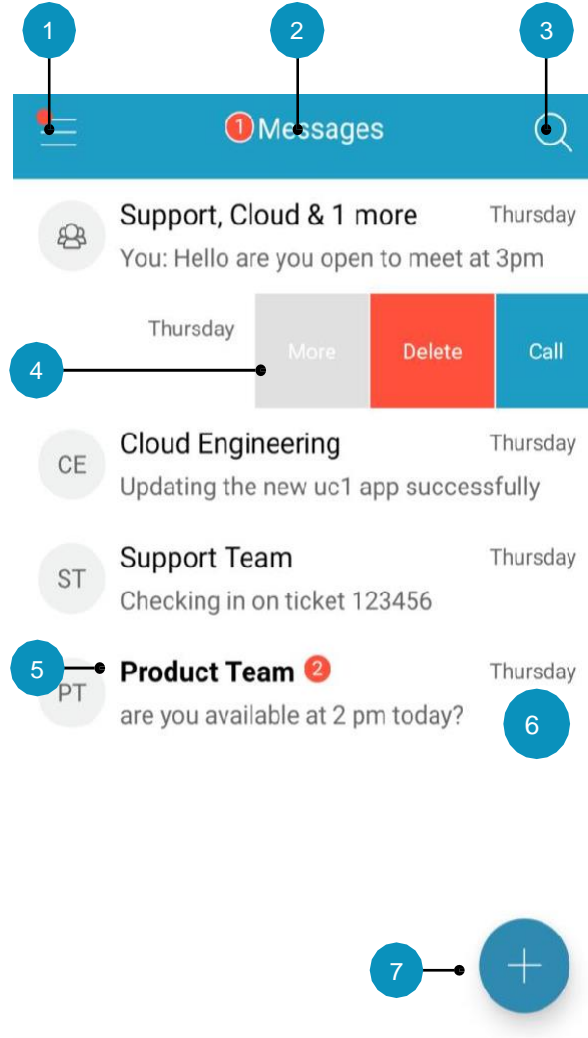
1
2
3
1 Messages
Support, Cloud & 1 more
Thursday
You: Hello are you open to meet at 3pm
Thursday
More
Delete
Call
4
CE
Cloud Engineering
Thursday
Updating the new uc1 app successfully
ST
Support Team
Thursday
Checking in on ticket 123456
5
PT
Product Team 2
Thursday
are you available at 2 pm today?
6
7
+